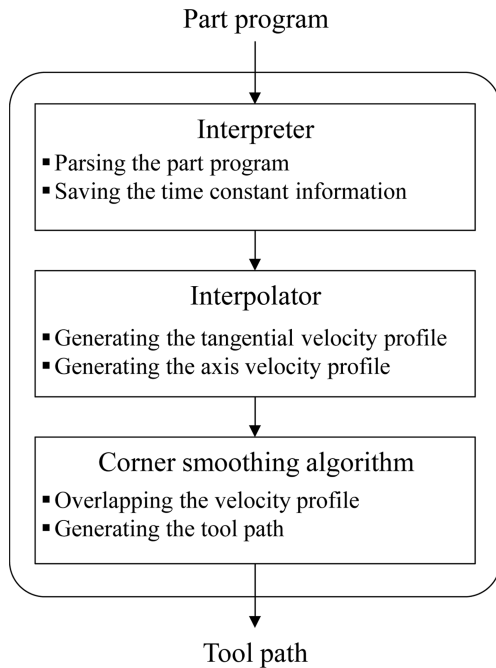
Part program

Interpreter

▪ Parsing the part program
▪ Saving the time constant information

Interpolator

▪ Generating the tangential velocity profile
▪ Generating the axis velocity profile

Corner smoothing algorithm

▪ Overlapping the velocity profile
▪ Generating the tool path

Tool path